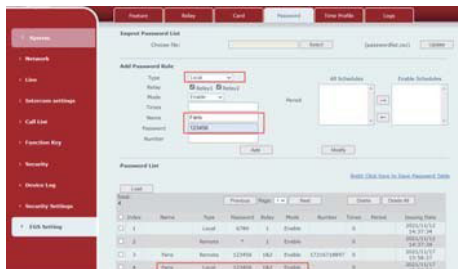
Feature
Relay
Card
Password
Time Profile
Logs

System
Network
Line
Intercom settings
Call List
Function Key
Security
Device Log
Security Settings
EGS Setting

Import Password List
Choose file:
Select
(password list.csv)
Update

Add Password Rule
Type
Local
Relay
Relay1
Relay2
Mode
Enable
Times
Name
Faris
Password
123456
Number
Period
All Schedules
Enable Schedules
Add
Modify

Password List
Right Click Here to Save Password Table
Load
Previous
Page
Next
Delete
Delete All

| Index | Name | Type | Password | Relay | Mode | Number | Times | Period | Issuing Date |
|---|---|---|---|---|---|---|---|---|---|
| 1 | | Local | 6790 | 1 | Enable | | 0 | | 2021/11/12 14:37:34 |
| 2 | | Remote | * | 1 | Enable | | 0 | | 2021/11/12 14:37:38 |
| 3 | Yana | Remote | 123456 | 1&2 | Enable | 172167148** | 0 | | 2021/11/17 15:58:27 |
| 4 | Faris | Local | 123456 | 1&2 | Enable | | 0 | | 2021/11/17 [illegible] |